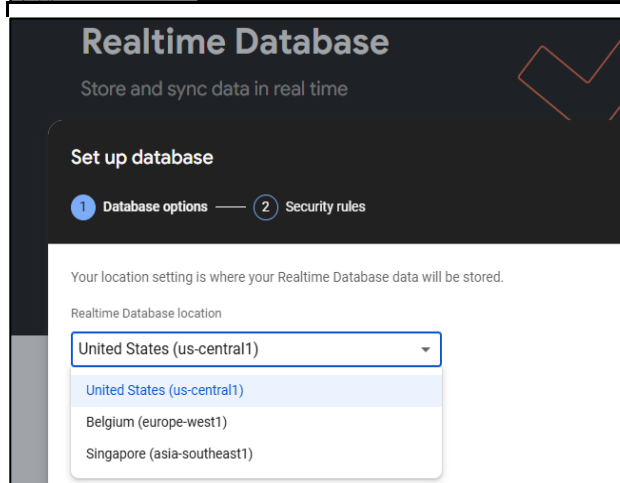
Realtime Database

Store and sync data in real time

Set up database

1 Database options — 2 Security rules

Your location setting is where your Realtime Database data will be stored.

Realtime Database location

United States (us-central1)

United States (us-central1)

Belgium (europe-west1)

Singapore (asia-southeast1)